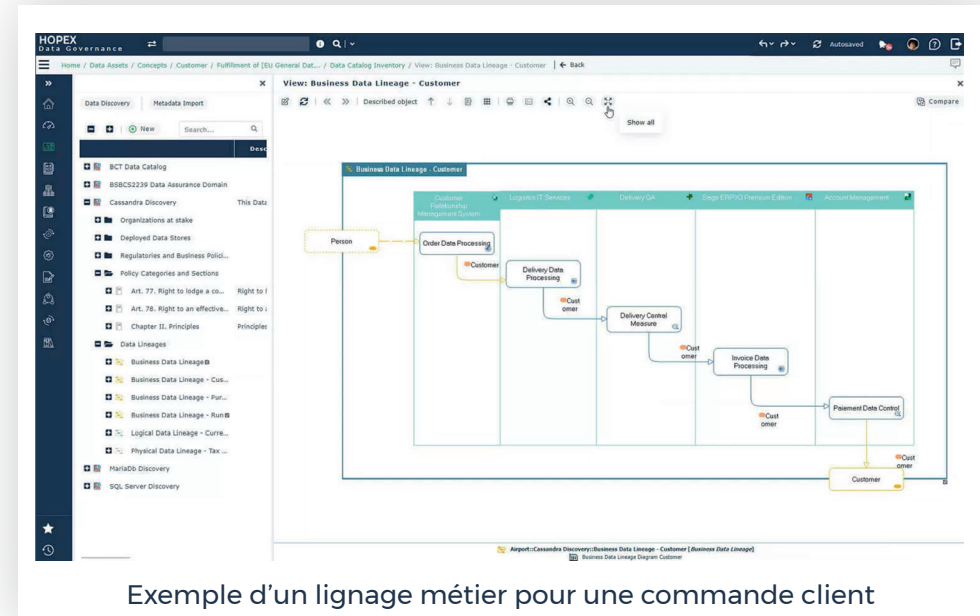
HOPEX
Data Governance

Autosaved

Home / Data Assets / Concepts / Customer / Fulfilment of [EU General Dat... / Data Catalog Inventory / View: Business Data Lineage - Customer | ← Back

Data Discovery | Metadata Import

New | Search...

Desc

BCT Data Catalog
BSBCS2239 Data Assurance Domain
Cassandra Discovery | This Data
Organizations at stake
Deployed Data Stores
Regulatories and Business Polici...
Policy Categories and Sections
Art. 77. Right to lodge a co... | Right to l
Art. 78. Right to an effective... | Right to
Chapter II. Principles | Principles
Data Lineages
Business Data Lineage
Business Data Lineage - Cus...
Business Data Lineage - Pur...
Business Data Lineage - Run
Logical Data Lineage - Curre...
Physical Data Lineage - Tax ...
MariaDb Discovery
SQL Server Discovery

View: Business Data Lineage - Customer

Described object

Compare

Show all

Business Data Lineage - Customer

Customer Relationship Management System | Logistics IT Services | Delivery QA | Sage ERP10 Premium Edition | Account Management

Person
Order Data Processing
Customer
Delivery Data Processing
Cust omer
Delivery Control Measure
Cust omer
Invoice Data Processing
Cust omer
Paiement Data Control
Cust omer
Customer

Airport::Cassandra Discovery::Business Data Lineage - Customer [Business Data Lineage]
Business Data Lineage Diagram Customer

Exemple d’un lignage métier pour une commande client